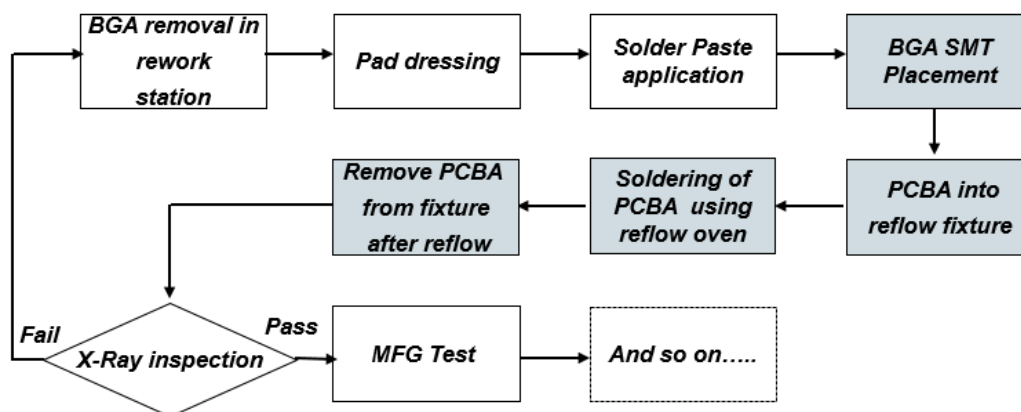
BGA removal in rework station

Pad dressing

Solder Paste application

BGA SMT Placement

PCBA into reflow fixture

Soldering of PCBA using reflow oven

Remove PCBA from fixture after reflow

X-Ray inspection

Fail

Pass

MFG Test

And so on…..